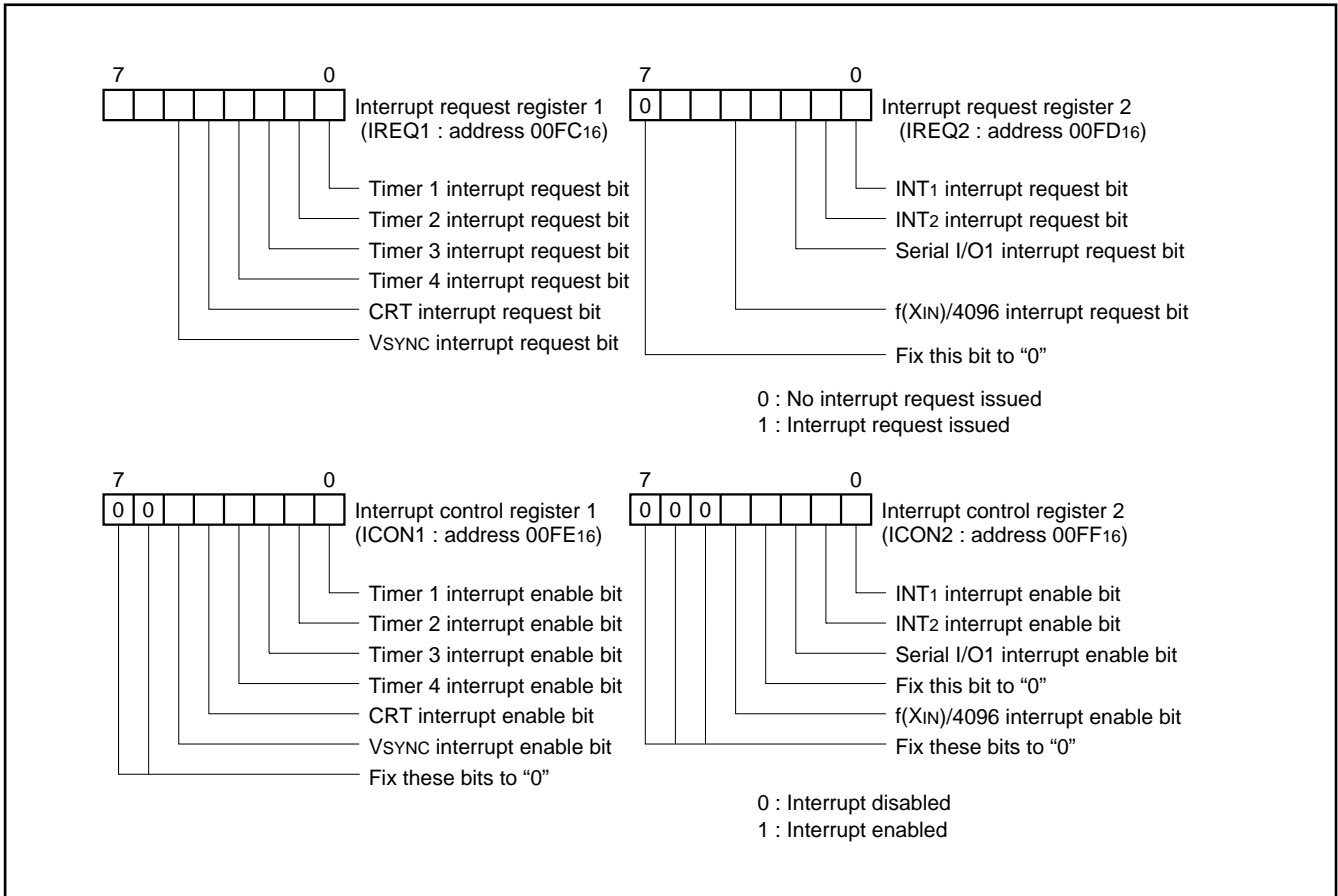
7 0

Interrupt request register 1 (IREQ1 : address $00FC_{16}$)

Timer 1 interrupt request bit
Timer 2 interrupt request bit
Timer 3 interrupt request bit
Timer 4 interrupt request bit
CRT interrupt request bit
VSYNC interrupt request bit

7 0

0

Interrupt request register 2 (IREQ2 : address $00FD_{16}$)

INT1 interrupt request bit
INT2 interrupt request bit
Serial I/O1 interrupt request bit
f(XIN)/4096 interrupt request bit
Fix this bit to “0”

0 : No interrupt request issued
1 : Interrupt request issued

7 0

0 0

Interrupt control register 1 (ICON1 : address $00FE_{16}$)

Timer 1 interrupt enable bit
Timer 2 interrupt enable bit
Timer 3 interrupt enable bit
Timer 4 interrupt enable bit
CRT interrupt enable bit
VSYNC interrupt enable bit
Fix these bits to “0”

7 0

0 0 0

Interrupt control register 2 (ICON2 : address $00FF_{16}$)

INT1 interrupt enable bit
INT2 interrupt enable bit
Serial I/O1 interrupt enable bit
Fix this bit to “0”
f(XIN)/4096 interrupt enable bit
Fix these bits to “0”

0 : Interrupt disabled
1 : Interrupt enabled